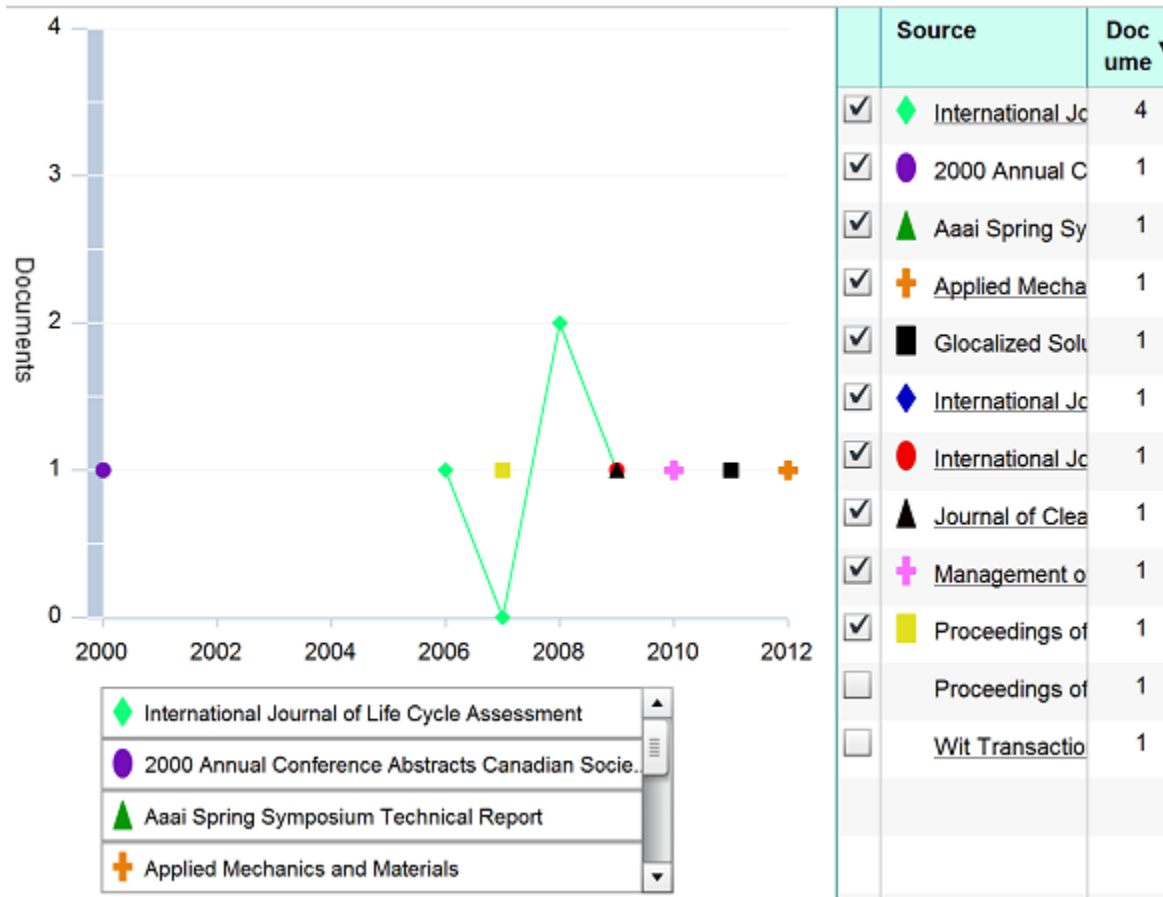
4
3
2
1
0
Documents
2000 2002 2004 2006 2008 2010 2012

International Journal of Life Cycle Assessment
2000 Annual Conference Abstracts Canadian Socie...
Aaai Spring Symposium Technical Report
Applied Mechanics and Materials

| | Source | Docume |
|---|---|---|
| ☑ | International Jo | 4 |
| ☑ | 2000 Annual C | 1 |
| ☑ | Aaai Spring Sy | 1 |
| ☑ | Applied Mecha | 1 |
| ☑ | Glocalized Solu | 1 |
| ☑ | International Jo | 1 |
| ☑ | International Jo | 1 |
| ☑ | Journal of Clea | 1 |
| ☑ | Management o | 1 |
| ☑ | Proceedings of | 1 |
| ☐ | Proceedings of | 1 |
| ☐ | Wit Transactio | 1 |